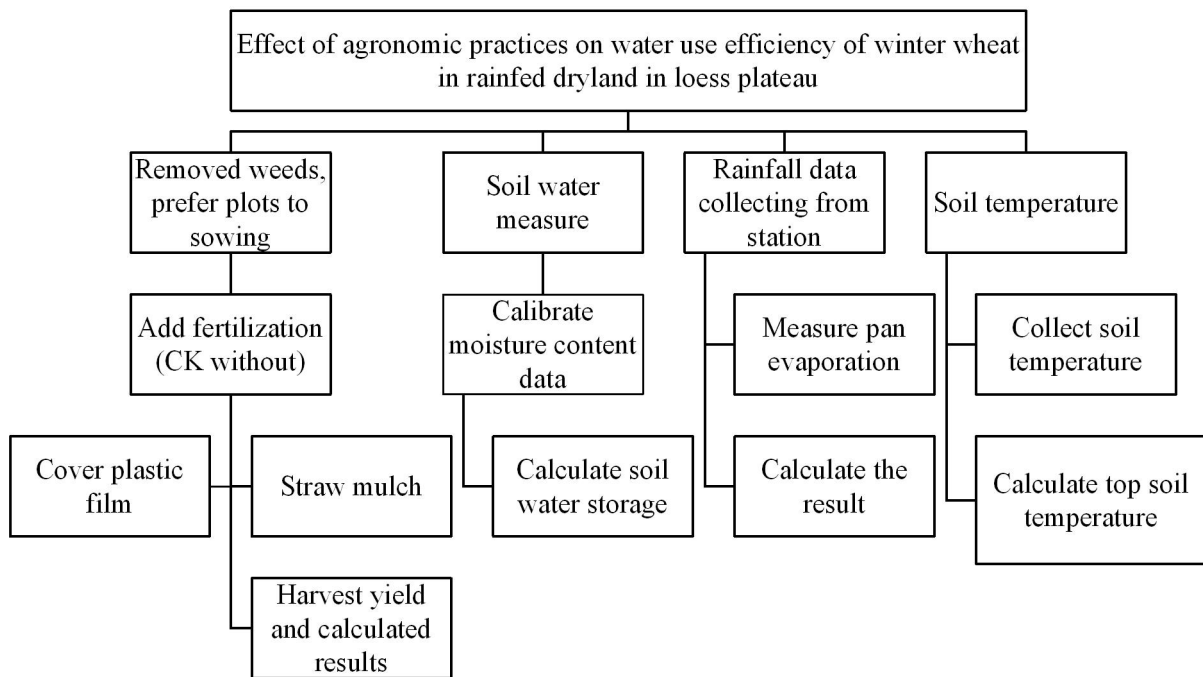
Effect of agronomic practices on water use efficiency of winter wheat in rainfed dryland in loess plateau

Removed weeds, prefer plots to sowing

Add fertilization (CK without)

Cover plastic film

Straw mulch

Harvest yield and calculated results

Soil water measure

Calibrate moisture content data

Calculate soil water storage

Rainfall data collecting from station

Measure pan evaporation

Calculate the result

Soil temperature

Collect soil temperature

Calculate top soil temperature